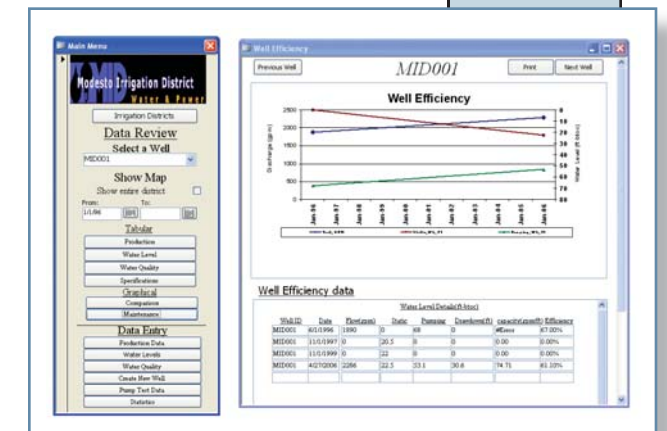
Main Menu

Modesto Irrigation District
Water & Power

Irrigation Districts

Data Review

Select a Well

MID001

Show Map

Show entire district

From: 1/1/86 To:

Tabular

Production

Water Level

Water Quality

Specifications

Graphical

Comparison

Maintenance

Data Entry

Production Data

Water Levels

Water Quality

Create New Well

Pump Test Data

Statistics

Well Efficiency

Previous Well

MID001

Print

Next Well

Well Efficiency

Discharge (gpm)

Water Level (ft btoc)

2500, 2000, 1500, 1000, 500, 0

0, 10, 20, 30, 40, 50, 60, 70, 80

Jan-96, Jan-97, Jan-98, Jan-99, Jan-00, Jan-01, Jan-02, Jan-03, Jan-04, Jan-05, Jan-06

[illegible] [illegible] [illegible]

Well Efficiency data

Water Level Details(ft btoc)

| WellID | Date | Flow(gpm) | Static | Pumping | Drawdown(ft) | capacity(gpm/ft) | Efficiency |
|---|---|---|---|---|---|---|---|
| MID001 | 6/1/1996 | 1890 | 0 | 69 | 0 | #Error | 67.00% |
| MID001 | 11/1/1997 | 0 | 20.5 | 0 | 0 | 0.00 | 0.00% |
| MID001 | 11/1/1999 | 0 | 22 | 0 | 0 | 0.00 | 0.00% |
| MID001 | 4/27/2006 | 2286 | 22.5 | 53.1 | 30.6 | 74.71 | 61.10% |